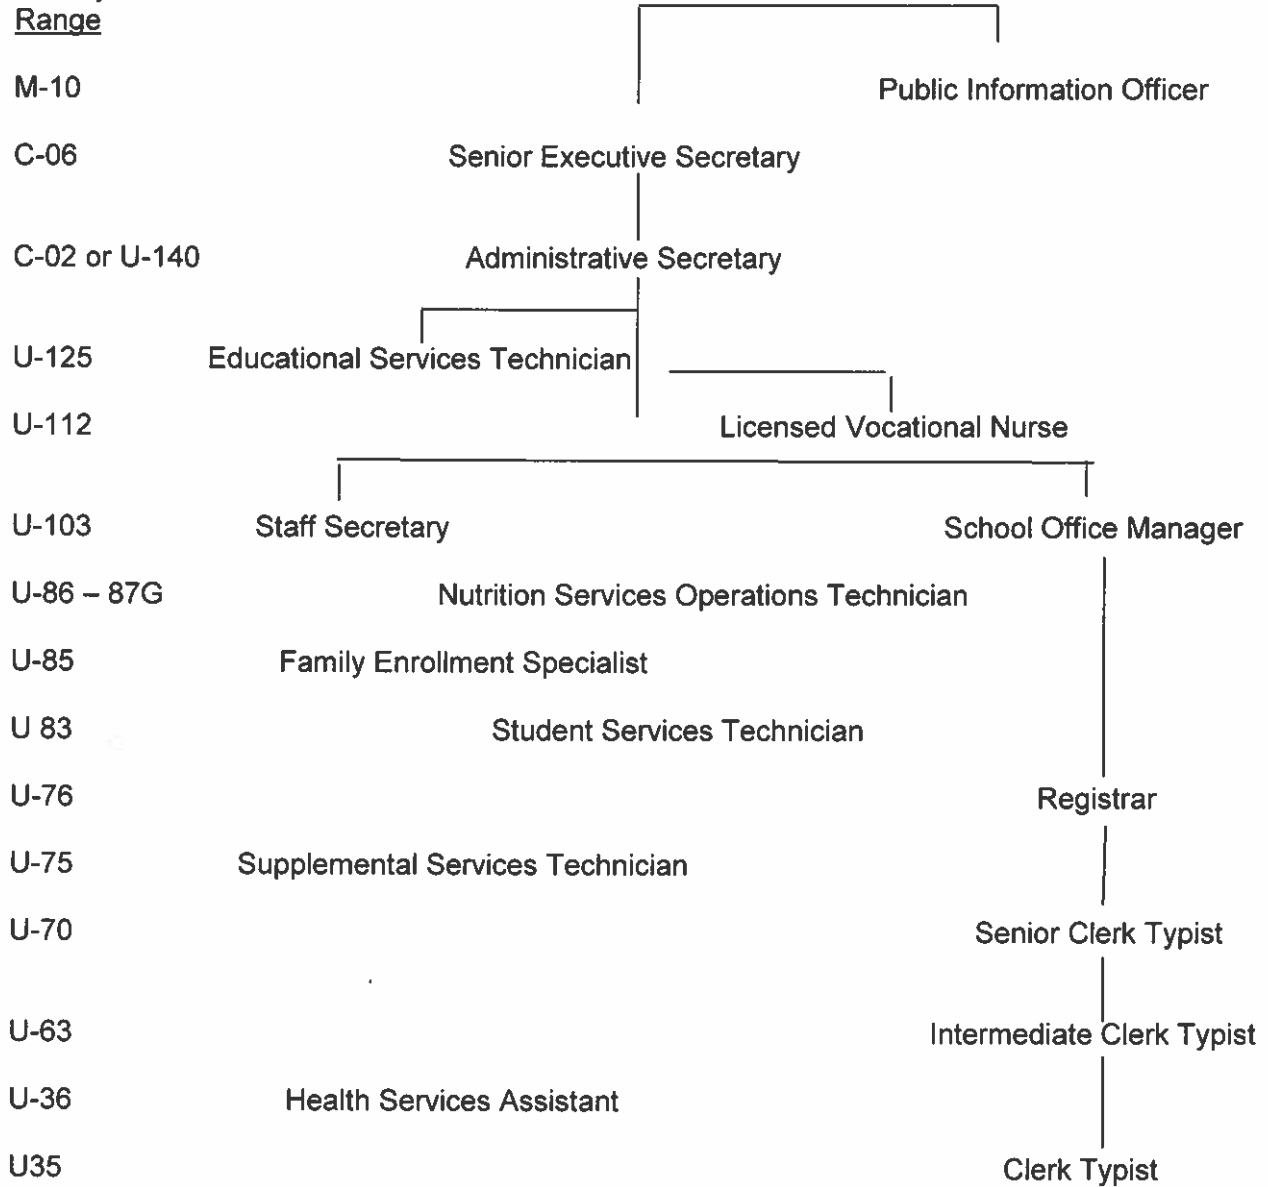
Range

M-10 Public Information Officer

C-06 Senior Executive Secretary

C-02 or U-140 Administrative Secretary

U-125 Educational Services Technician

U-112 Licensed Vocational Nurse

U-103 Staff Secretary School Office Manager

U-86 – 87G Nutrition Services Operations Technician

U-85 Family Enrollment Specialist

U 83 Student Services Technician

U-76 Registrar

U-75 Supplemental Services Technician

U-70 Senior Clerk Typist

U-63 Intermediate Clerk Typist

U-36 Health Services Assistant

U35 Clerk Typist